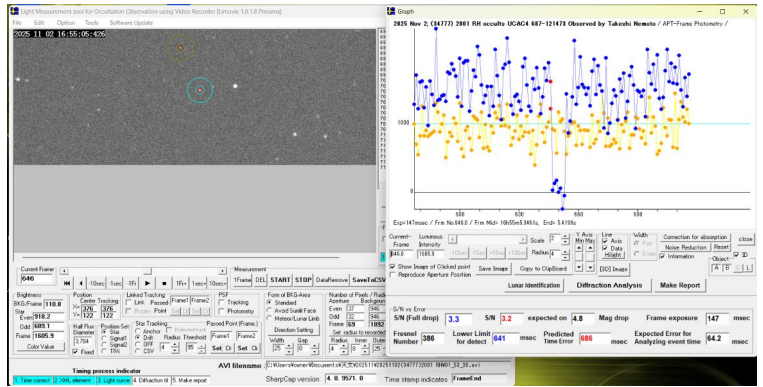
Light Measurement tool for Occultation Observation using Video Recorder (Limovie 1.0.1.8 Proxima)
File Edit Option Tools Software Update

2025 11 02 16:55:05.426

Graph
2025 Nov 2, (34777) 2001 RH occults UCAC4 687-121478 Observed by Takeshi Nemoto / APT-Frame Photometry /

1000
0
500 600 700 800 900 1000 1100 1200
Exp=147msec / Frm No.646.0 / Frm Mid= 16h55m5.3461s, End= 5.4109s

Current Frame 646
Current-Frame 646.0
Luminous Intensity 1605.9
Scale 2
Radius 4
Y Axis Min Max
Line Axis Data Hilight
Width Pixl Enter
Correction for absorption
Noise Reduction Reset
Information
close
ID
Object A B C
Show Image of Clicked point
Reproduce Aperture Position
Save Image
Copy to ClipBoard
[3D] Image
Lunar Identification
Diffraction Analysis
Make Report

S/N vs Error
S/N (Full drop) 3.3 S/N 3.2 expected on 4.8 Mag drop Frame exposure 147 msec
Fresnel Number 386 Lower Limit for predict 641 msec Predicted Time Error 686 msec Expected Error for Analyzing event time 64.2 msec

Brightness
BKG/Frame 118.8
Star
Even 918.2
Odd 689.1
Frame 1605.9
Color Value

Position
Center Tracking
X= 376 376
Y= 122 122
Half Flux Diameter 3.784
Fixed
Position Set Star Signal1 Signal2 TIVI

Linked Tracking
Link Passed Frame1 Frame2
Rotate Point
Star Tracking
Anchor Drift OFF CSV
Radius Threshold 4 95

PSF Tracking Photometry
Passed Point (Frame)
Frame1 Frame2
Set Cl Set Cl

Measurement
1Frame DEL START STOP DataRemove SaveToCSV

Form of BKG-Area
Standard
Avoid Sunlit Face
Meteor/Lunar Limb
Direction Setting
Width 25 Gap 0

Number of Pixels / Radius
Aperture Background
Even 37 946
Odd 32 946
Frame 69 1892
Set radius to recorded
Radius Inner Outer
4 6 14

AVI filename C:\Users\owner\Documents\RH\20251102(34777)2001 RH\001_50_38.avi
Timing process indicator
1. Time correct 2. HML element 3. Light curve 4. Diffraction M 5. Make report
SharpCap version 4.0.9571.0 Time stamp indicates FrameEnd